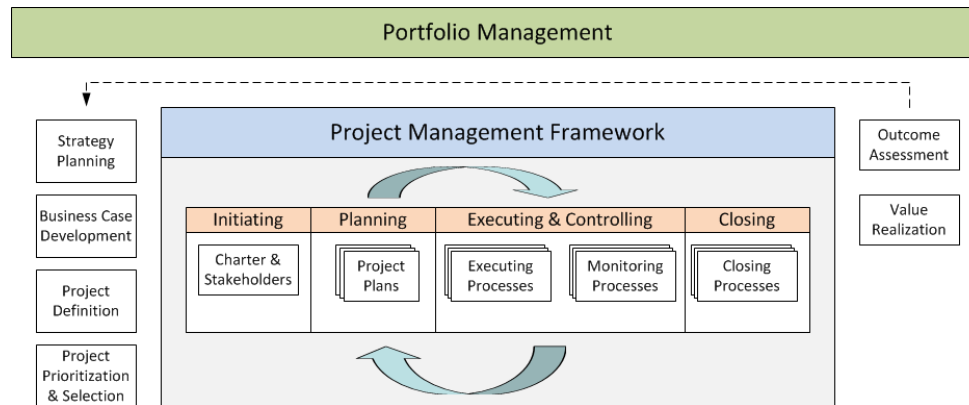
Portfolio Management

Strategy Planning

Business Case Development

Project Definition

Project Prioritization & Selection

Project Management Framework

| Initiating | Planning | Executing & Controlling | Closing |
|---|---|---|---|
| Charter & Stakeholders | Project Plans | Executing Processes / Monitoring Processes | Closing Processes |

Outcome Assessment

Value Realization